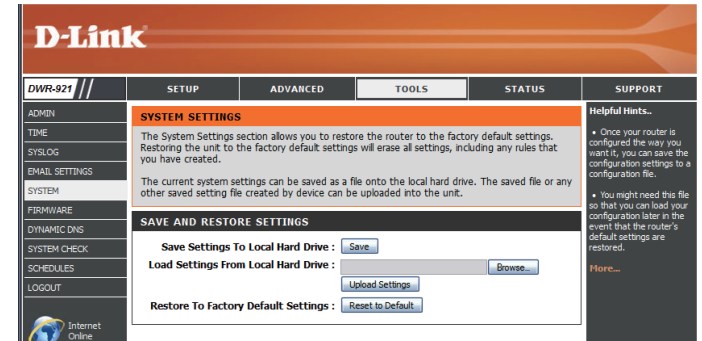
D-Link

DWR-921

SETUP | ADVANCED | TOOLS | STATUS | SUPPORT

ADMIN
TIME
SYSLOG
EMAIL SETTINGS
SYSTEM
FIRMWARE
DYNAMIC DNS
SYSTEM CHECK
SCHEDULES
LOGOUT

Internet Online

SYSTEM SETTINGS

The System Settings section allows you to restore the router to the factory default settings. Restoring the unit to the factory default settings will erase all settings, including any rules that you have created.

The current system settings can be saved as a file onto the local hard drive. The saved file or any other saved setting file created by device can be uploaded into the unit.

SAVE AND RESTORE SETTINGS

Save Settings To Local Hard Drive : Save

Load Settings From Local Hard Drive : Browse...

Upload Settings

Restore To Factory Default Settings : Reset to Default

Helpful Hints..

• Once your router is configured the way you want it, you can save the configuration settings to a configuration file.

• You might need this file so that you can load your configuration later in the event that the router's default settings are restored.

More...